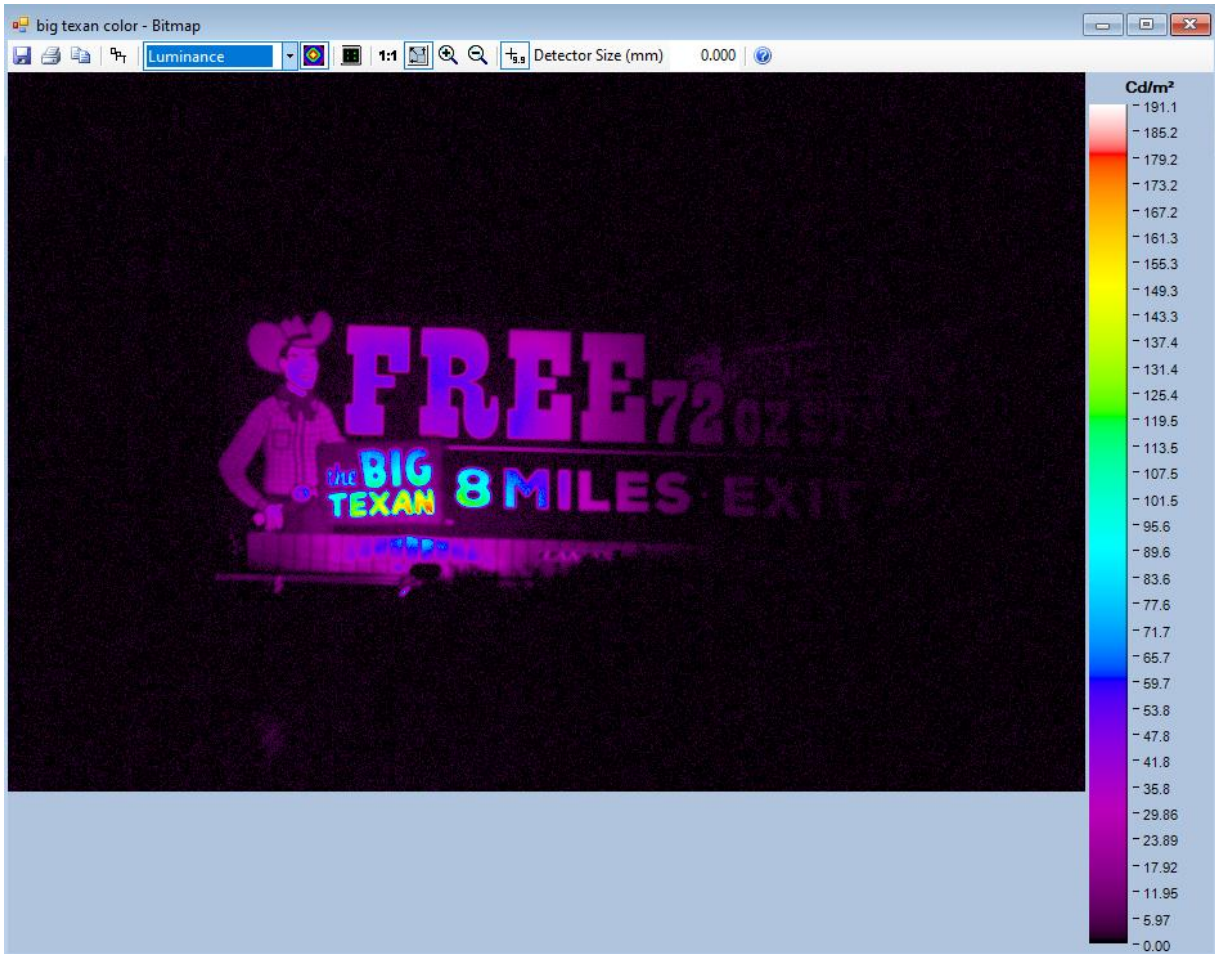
big texan color - Bitmap

Luminance

1:1

Detector Size (mm) 0.000

FREE 72 OZ ST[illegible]

the BIG TEXAN 8 MILES EXIT

Cd/m²
191.1
185.2
179.2
173.2
167.2
161.3
155.3
149.3
143.3
137.4
131.4
125.4
119.5
113.5
107.5
101.5
95.6
89.6
83.6
77.6
71.7
65.7
59.7
53.8
47.8
41.8
35.8
29.86
23.89
17.92
11.95
5.97
0.00